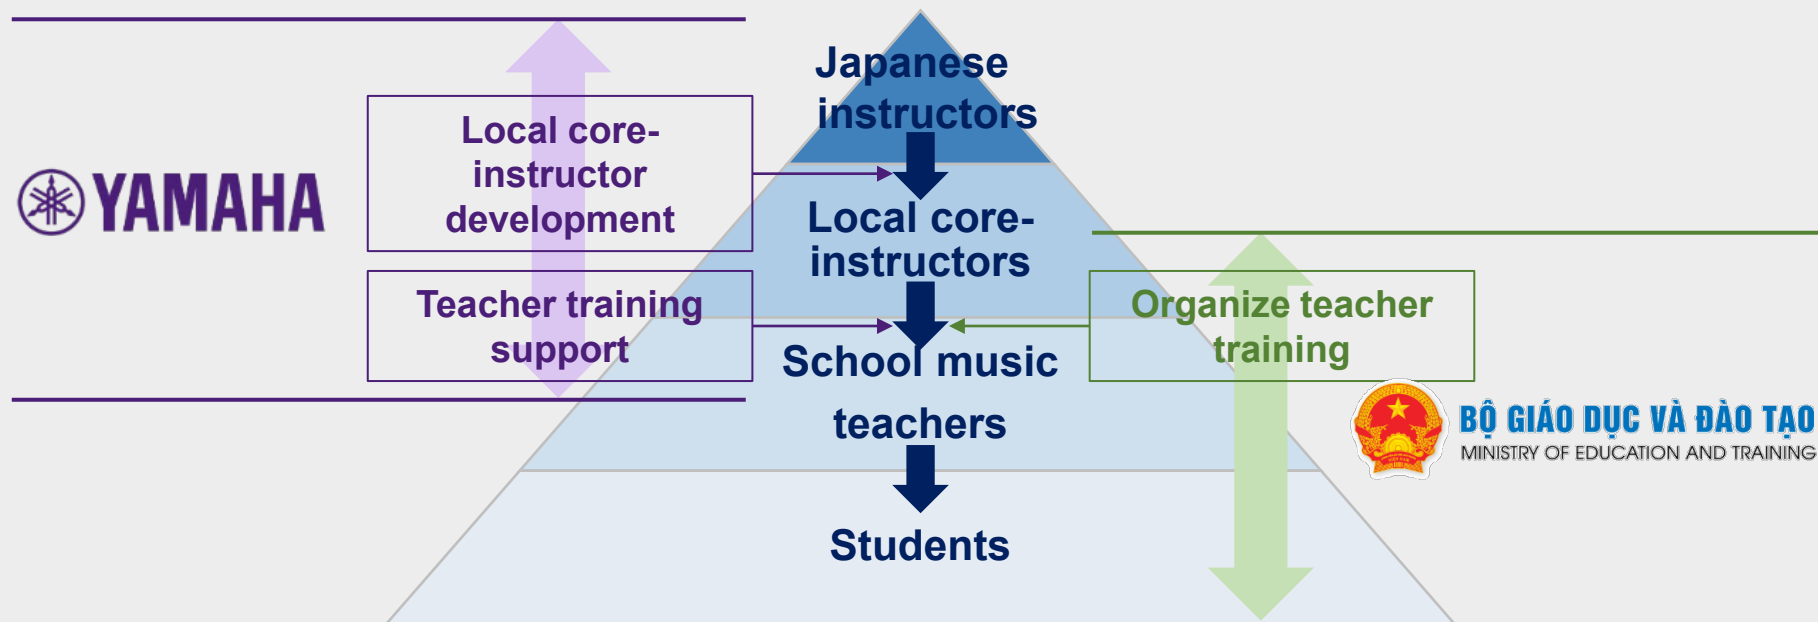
YAMAHA

Local core-instructor development

Teacher training support

Japanese instructors

Local core-instructors

School music teachers

Students

Organize teacher training

BỘ GIÁO DỤC VÀ ĐÀO TẠO
MINISTRY OF EDUCATION AND TRAINING